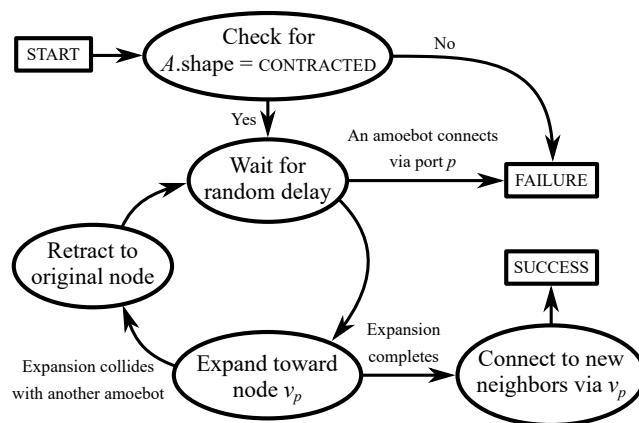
START

Check for $A$.shape = CONTRACTED

No

Yes

An amoebot connects via port $p$

Wait for random delay

FAILURE

Retract to original node

SUCCESS

Expansion completes

Expansion collides with another amoebot

Expand toward node $v_p$

Connect to new neighbors via $v_p$